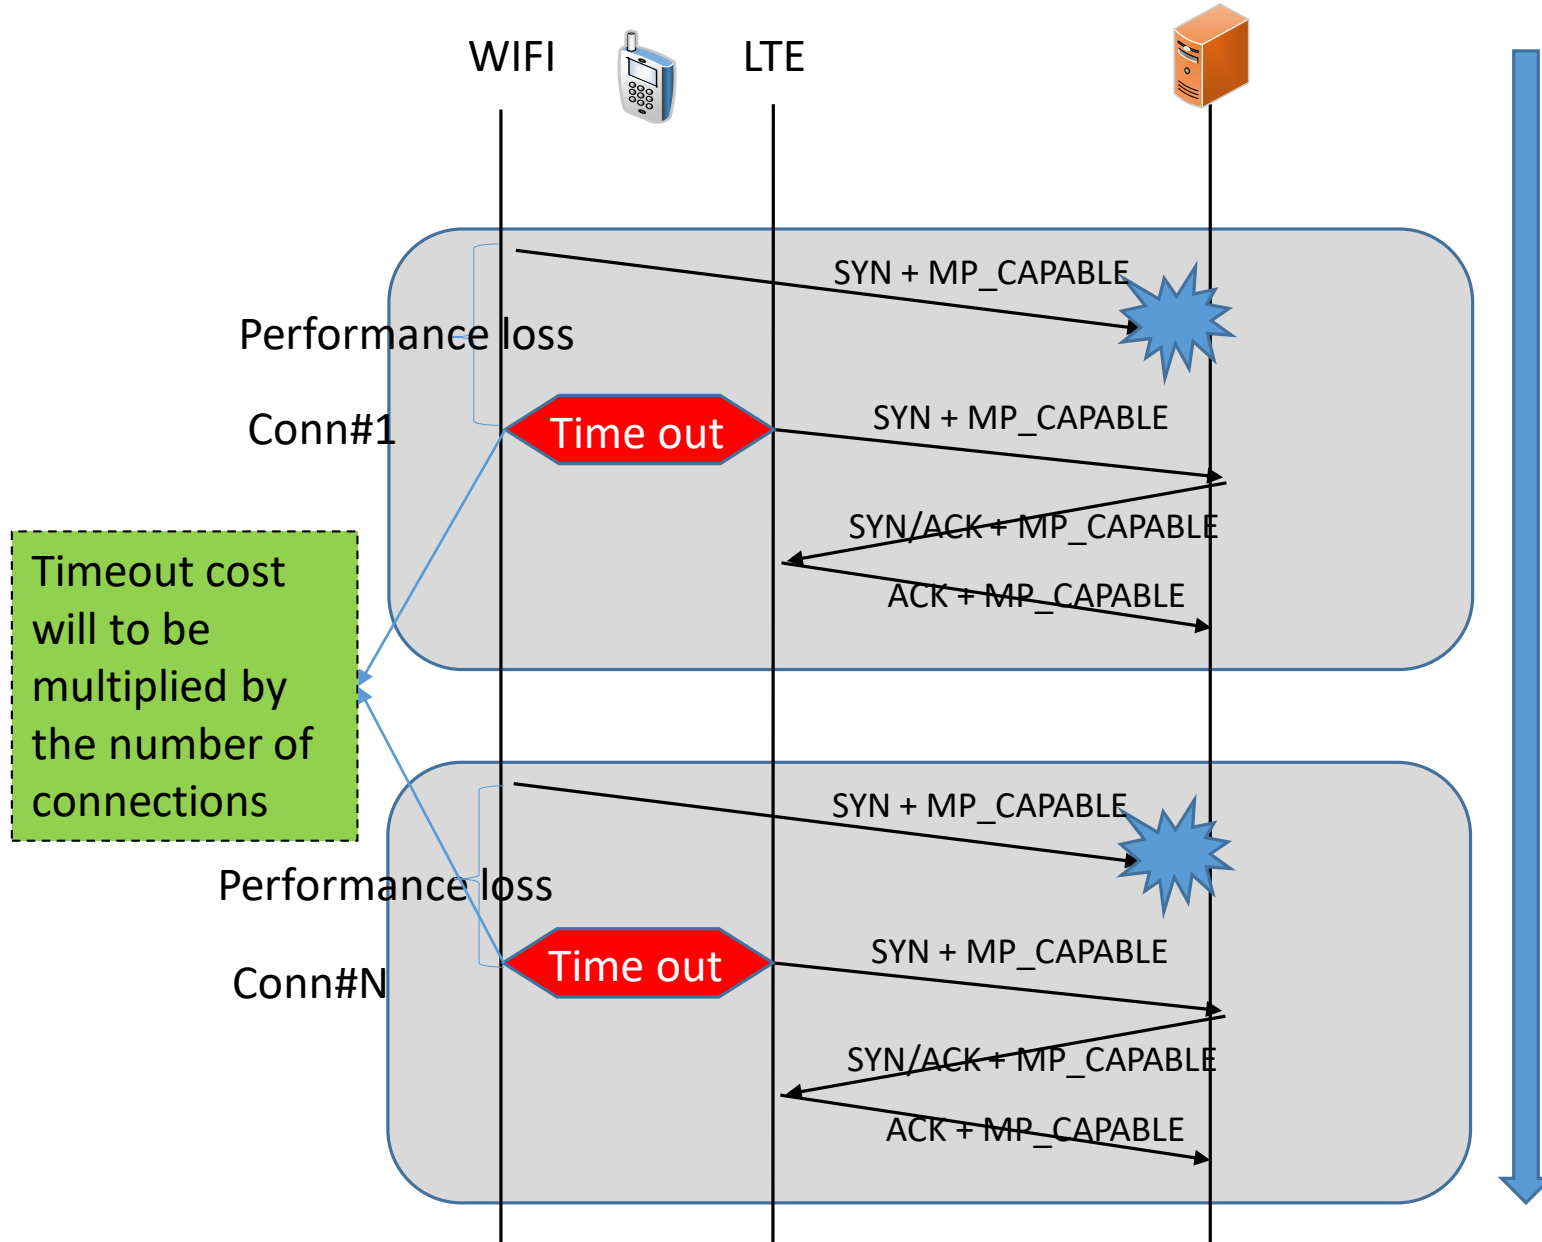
WIFI

LTE

SYN + MP_CAPABLE

Performance loss

Conn#1

Time out

SYN + MP_CAPABLE

SYN/ACK + MP_CAPABLE

ACK + MP_CAPABLE

Timeout cost will to be multiplied by the number of connections

SYN + MP_CAPABLE

Performance loss

Conn#N

Time out

SYN + MP_CAPABLE

SYN/ACK + MP_CAPABLE

ACK + MP_CAPABLE